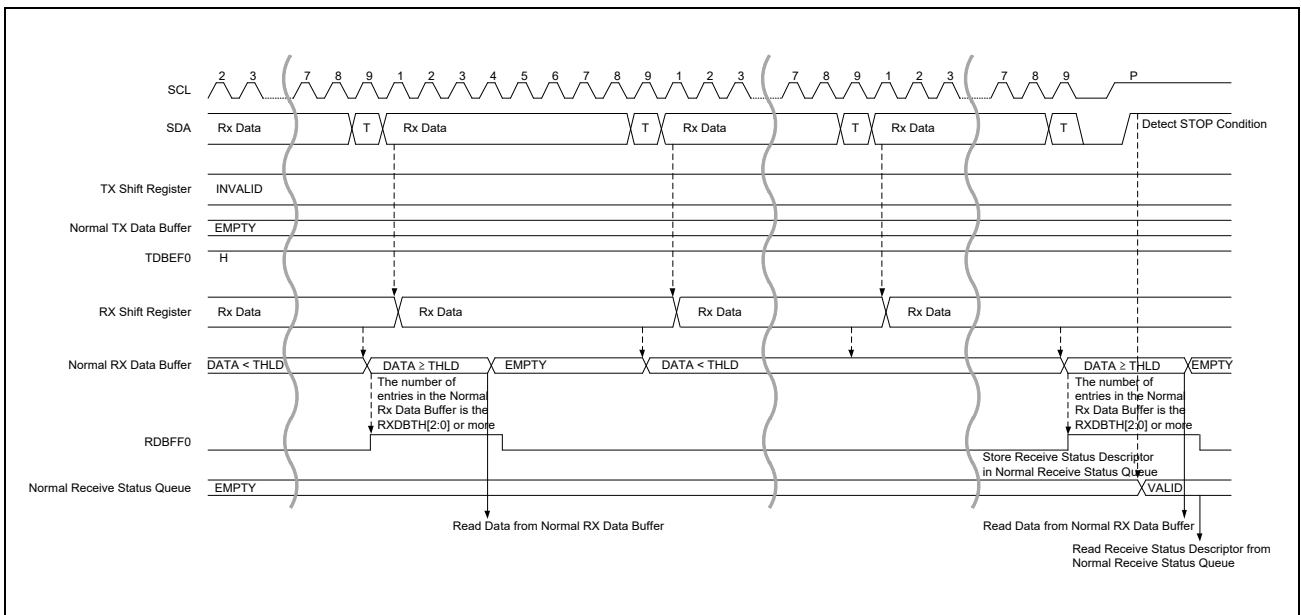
SCL
2 3 7 8 9 1 2 3 4 5 6 7 8 9 1 2 3 7 8 9 1 2 3 7 8 9 P

SDA
Rx Data T Rx Data T Rx Data T Rx Data T Detect STOP Condition

TX Shift Register
INVALID

Normal TX Data Buffer
EMPTY

TDBEF0
H

RX Shift Register
Rx Data Rx Data Rx Data Rx Data

Normal RX Data Buffer
DATA < THLD DATA ≥ THLD EMPTY DATA < THLD DATA ≥ THLD EMPTY

The number of entries in the Normal Rx Data Buffer is the RXDBTH[2:0] or more

The number of entries in the Normal Rx Data Buffer is the RXDBTH[2:0] or more

RDBFF0

Store Receive Status Descriptor in Normal Receive Status Queue

Normal Receive Status Queue
EMPTY VALID

Read Data from Normal RX Data Buffer

Read Data from Normal RX Data Buffer

Read Receive Status Descriptor from Normal Receive Status Queue